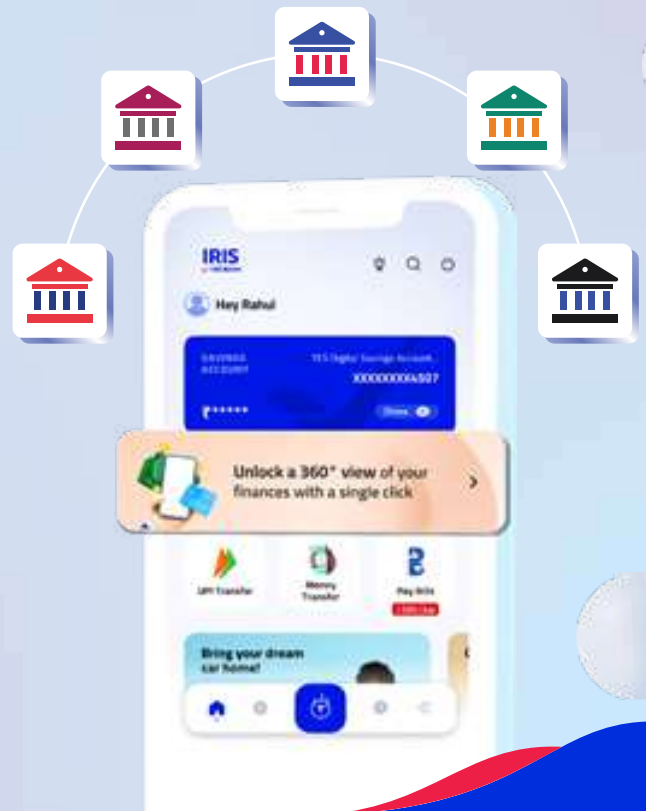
IRIS
by YES BANK

Hey Rahul

SAVINGS ACCOUNT

YES Digital Savings Account

XXXXXXXXX4507

₹******

Show

Unlock a 360° view of your finances with a single click

UPI Transfer

Money Transfer

Pay Bills

Bring your dream car home!